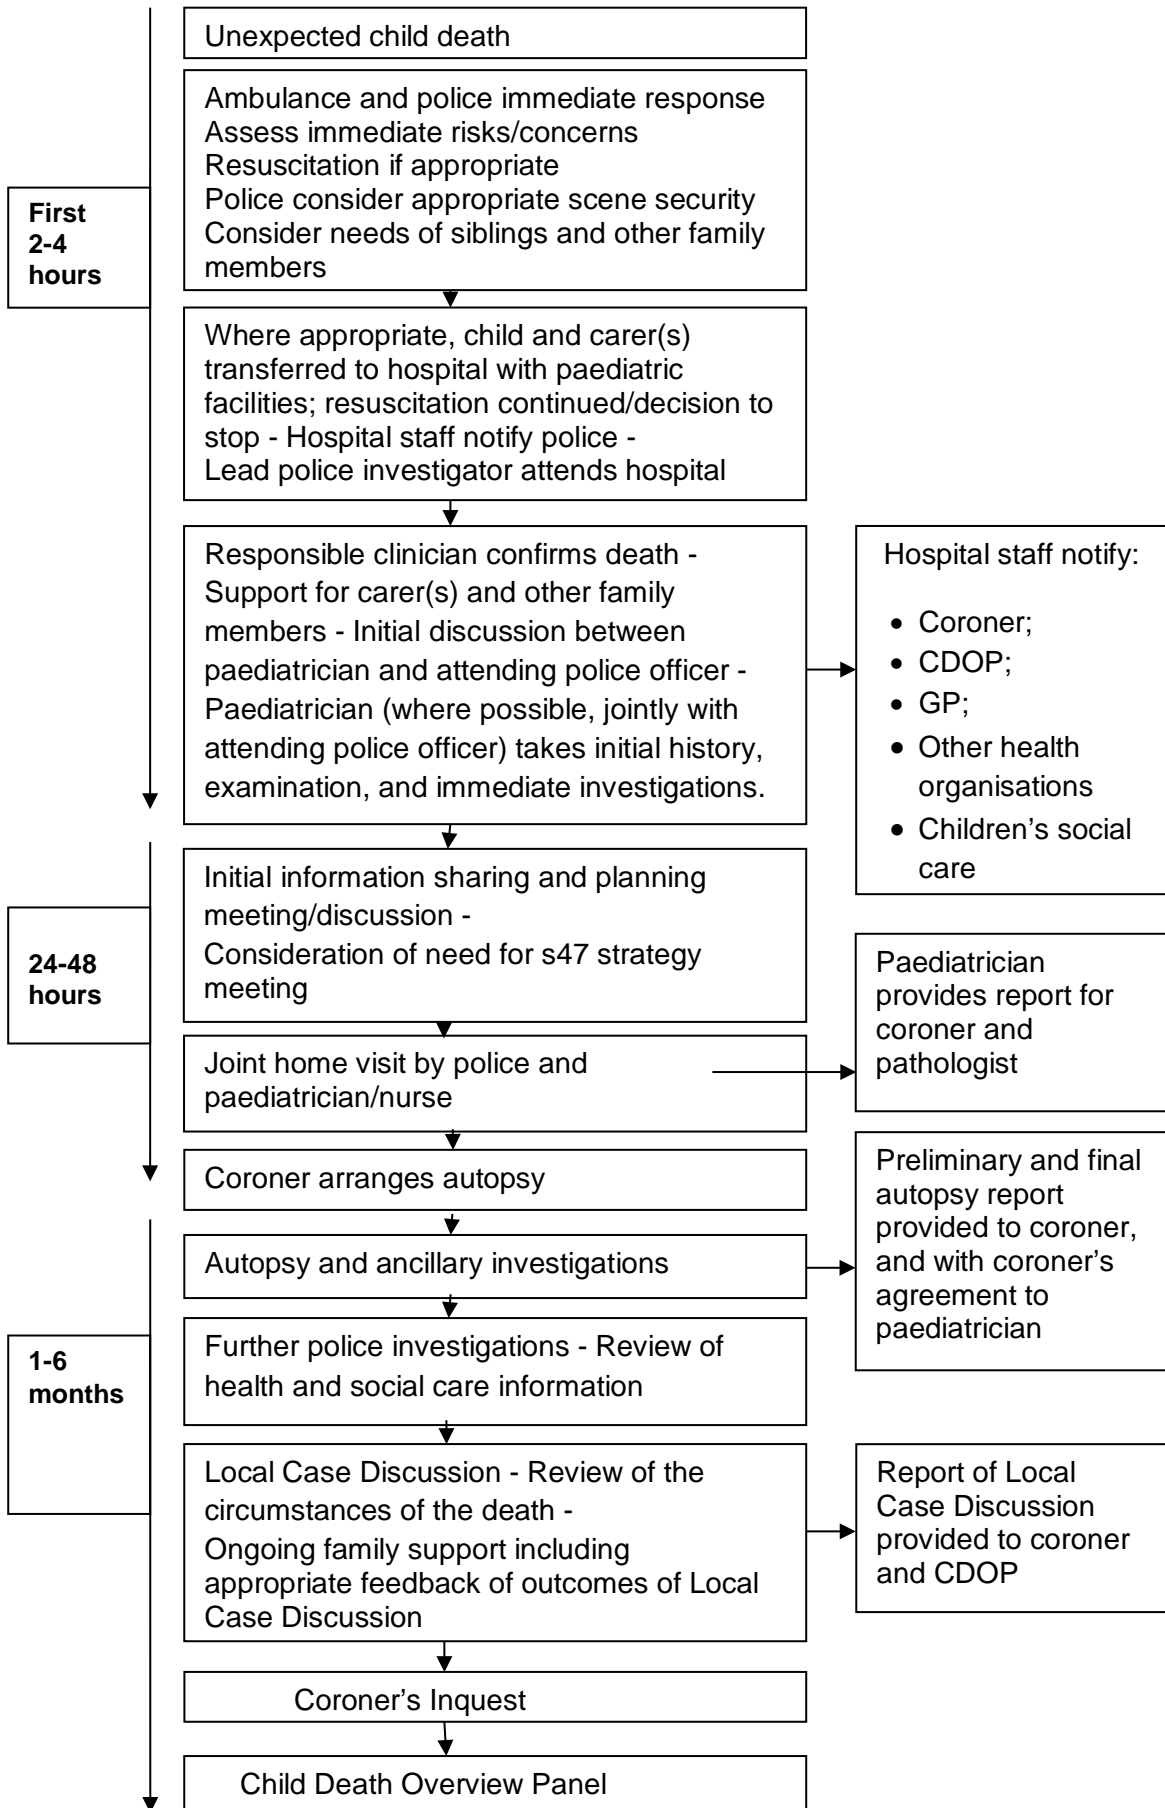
First 2-4 hours

Unexpected child death

Ambulance and police immediate response
Assess immediate risks/concerns
Resuscitation if appropriate
Police consider appropriate scene security
Consider needs of siblings and other family members

Where appropriate, child and carer(s) transferred to hospital with paediatric facilities; resuscitation continued/decision to stop - Hospital staff notify police - Lead police investigator attends hospital

Responsible clinician confirms death - Support for carer(s) and other family members - Initial discussion between paediatrician and attending police officer - Paediatrician (where possible, jointly with attending police officer) takes initial history, examination, and immediate investigations.

Hospital staff notify:

- Coroner;
- CDOP;
- GP;
- Other health organisations
- Children's social care

24-48 hours

Initial information sharing and planning meeting/discussion - Consideration of need for s47 strategy meeting

Joint home visit by police and paediatrician/nurse

Paediatrician provides report for coroner and pathologist

Coroner arranges autopsy

1-6 months

Autopsy and ancillary investigations

Preliminary and final autopsy report provided to coroner, and with coroner's agreement to paediatrician

Further police investigations - Review of health and social care information

Local Case Discussion - Review of the circumstances of the death - Ongoing family support including appropriate feedback of outcomes of Local Case Discussion

Report of Local Case Discussion provided to coroner and CDOP

Coroner's Inquest

Child Death Overview Panel